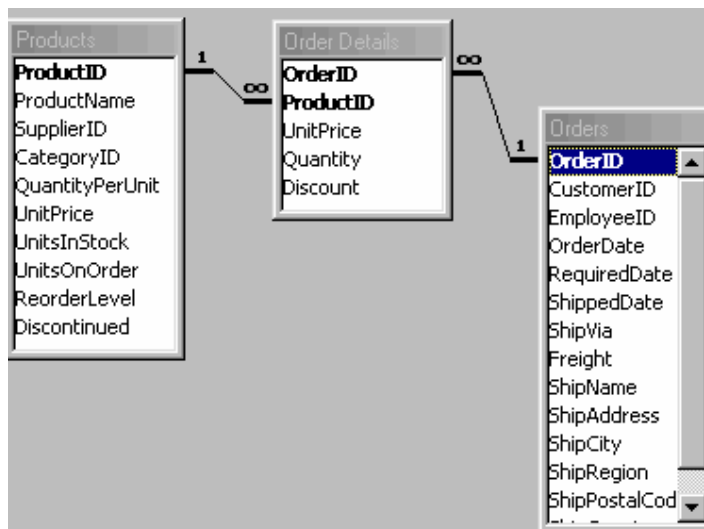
Products
ProductID
ProductName
SupplierID
CategoryID
QuantityPerUnit
UnitPrice
UnitsInStock
UnitsOnOrder
ReorderLevel
Discontinued

1
∞

Order Details
OrderID
ProductID
UnitPrice
Quantity
Discount

∞
1

Orders
OrderID
CustomerID
EmployeeID
OrderDate
RequiredDate
ShippedDate
ShipVia
Freight
ShipName
ShipAddress
ShipCity
ShipRegion
ShipPostalCod
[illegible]